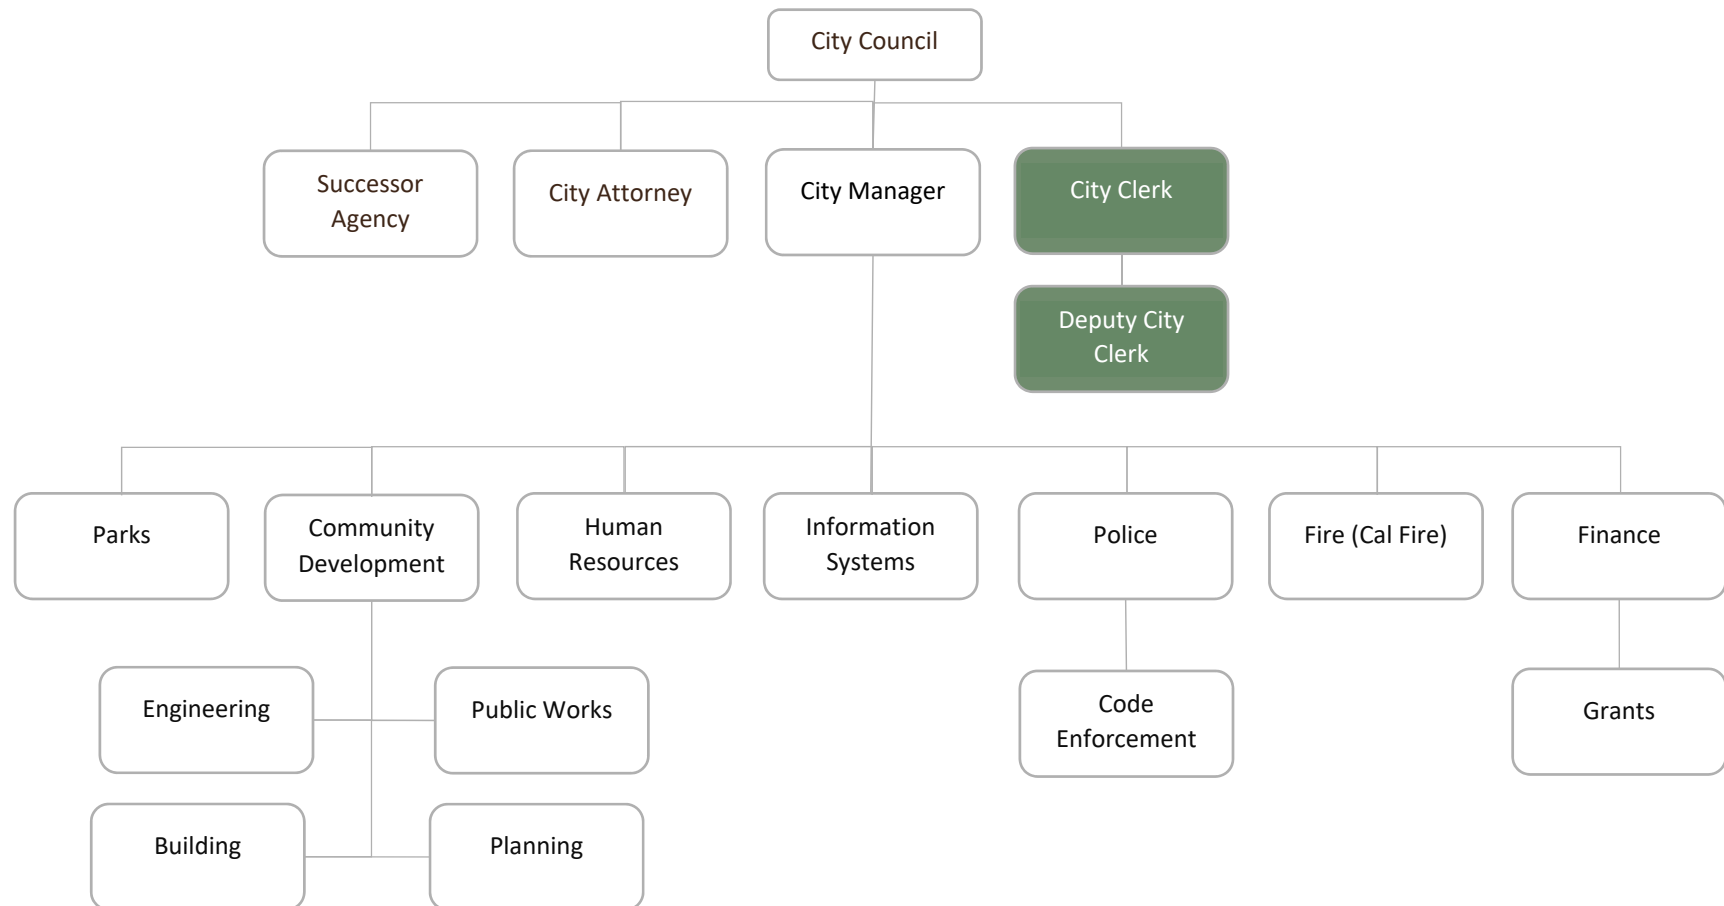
City Council

Successor Agency

City Attorney

City Manager

City Clerk

Deputy City Clerk

Parks

Community Development

Human Resources

Information Systems

Police

Fire (Cal Fire)

Finance

Engineering

Public Works

Code Enforcement

Grants

Building

Planning